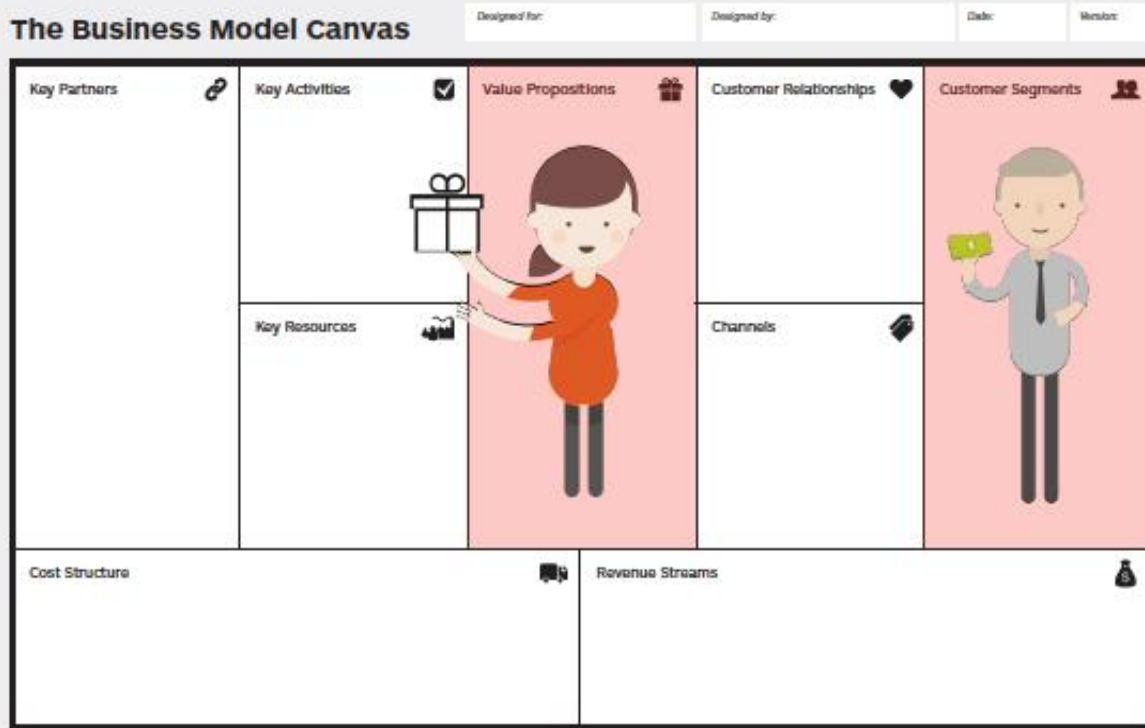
The Business Model Canvas

Designed for:

Designed by:

Date:

Version:

| Key Partners | Key Activities | Value Propositions | Customer Relationships | Customer Segments |
|---|---|---|---|---|
| | Key Resources | | Channels | |

| Cost Structure | Revenue Streams |
|---|---|